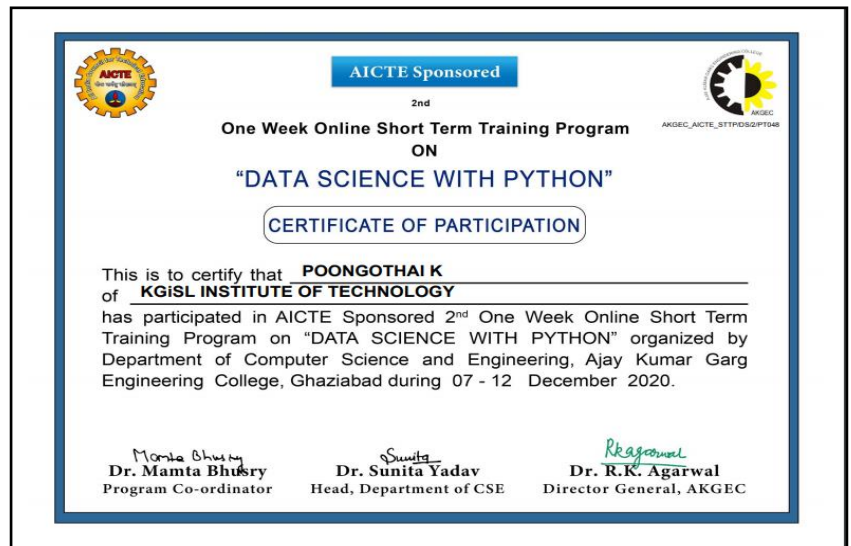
AICTE

AICTE Sponsored

2nd

One Week Online Short Term Training Program
ON
"DATA SCIENCE WITH PYTHON"

AKGEC
AKGEC_AICTE_STTP/DS/2/PT048

CERTIFICATE OF PARTICIPATION

This is to certify that POONGOTHAI K
of KGiSL INSTITUTE OF TECHNOLOGY
has participated in AICTE Sponsored 2$^{nd}$ One Week Online Short Term Training Program on "DATA SCIENCE WITH PYTHON" organized by Department of Computer Science and Engineering, Ajay Kumar Garg Engineering College, Ghaziabad during 07 - 12 December 2020.

Mamta Bhusry
Dr. Mamta Bhusry
Program Co-ordinator

Sunita
Dr. Sunita Yadav
Head, Department of CSE

RkAgarwal
Dr. R.K. Agarwal
Director General, AKGEC